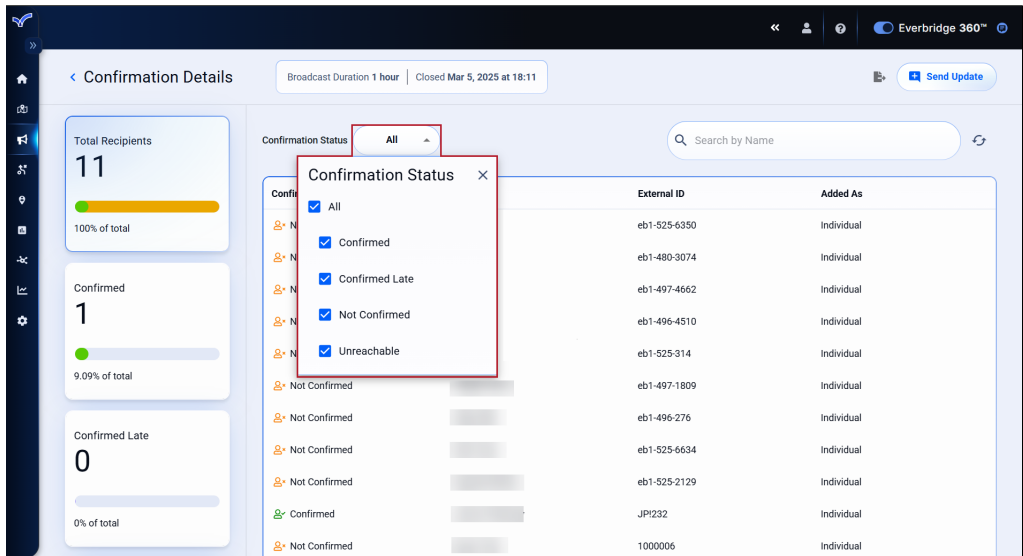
Everbridge 360™

Confirmation Details

Broadcast Duration 1 hour | Closed Mar 5, 2025 at 18:11

Send Update

Total Recipients
11
100% of total

Confirmed
1
9.09% of total

Confirmed Late
0
0% of total

Confirmation Status All

Search by Name

Confirmation Status
All
Confirmed
Confirmed Late
Not Confirmed
Unreachable

| Confi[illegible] | | External ID | Added As |
|---|---|---|---|
| N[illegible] | | eb1-525-6350 | Individual |
| N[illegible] | | eb1-480-3074 | Individual |
| N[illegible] | | eb1-497-4662 | Individual |
| N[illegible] | | eb1-496-4510 | Individual |
| N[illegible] | | eb1-525-314 | Individual |
| Not Confirmed | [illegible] | eb1-497-1809 | Individual |
| Not Confirmed | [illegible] | eb1-496-276 | Individual |
| Not Confirmed | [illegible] | eb1-525-6634 | Individual |
| Not Confirmed | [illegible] | eb1-525-2129 | Individual |
| Confirmed | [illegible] | JP!232 | Individual |
| Not Confirmed | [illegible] | 1000006 | Individual |